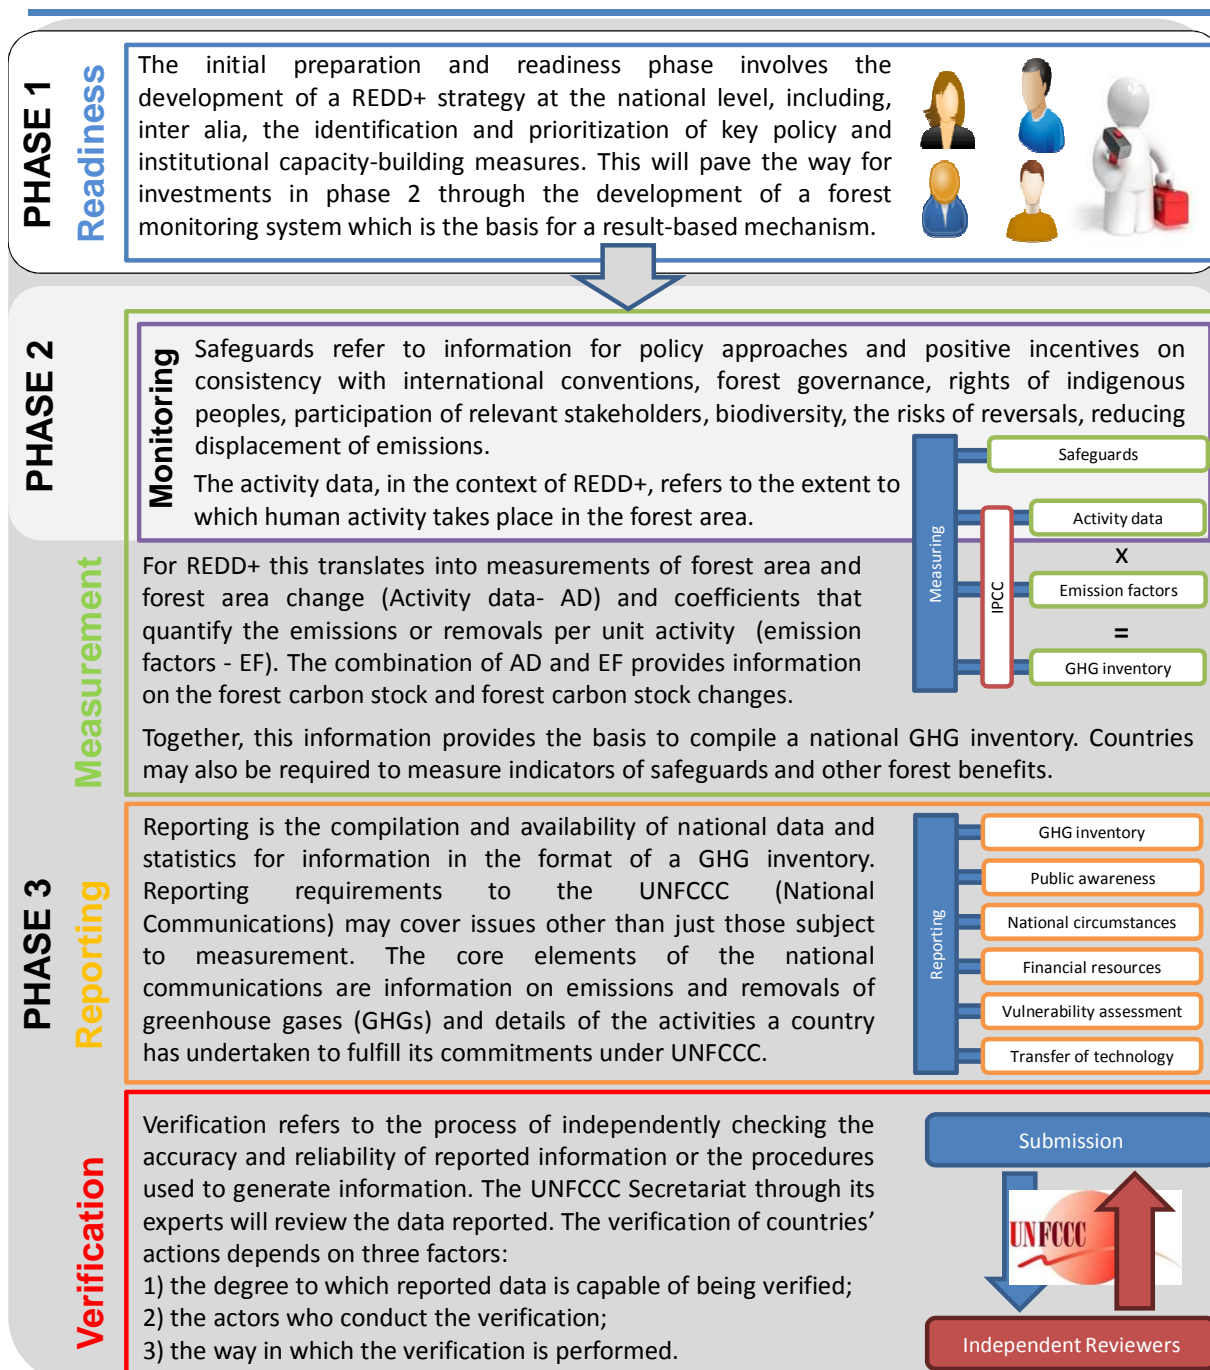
PHASE 1

Readiness

The initial preparation and readiness phase involves the development of a REDD+ strategy at the national level, including, inter alia, the identification and prioritization of key policy and institutional capacity-building measures. This will pave the way for investments in phase 2 through the development of a forest monitoring system which is the basis for a result-based mechanism.

PHASE 2

Monitoring

Safeguards refer to information for policy approaches and positive incentives on consistency with international conventions, forest governance, rights of indigenous peoples, participation of relevant stakeholders, biodiversity, the risks of reversals, reducing displacement of emissions.

The activity data, in the context of REDD+, refers to the extent to which human activity takes place in the forest area.

Measuring

IPCC

Safeguards

Activity data

X

Emission factors

=

GHG inventory

Measurement

For REDD+ this translates into measurements of forest area and forest area change (Activity data- AD) and coefficients that quantify the emissions or removals per unit activity (emission factors - EF). The combination of AD and EF provides information on the forest carbon stock and forest carbon stock changes.

Together, this information provides the basis to compile a national GHG inventory. Countries may also be required to measure indicators of safeguards and other forest benefits.

PHASE 3

Reporting

Reporting is the compilation and availability of national data and statistics for information in the format of a GHG inventory. Reporting requirements to the UNFCCC (National Communications) may cover issues other than just those subject to measurement. The core elements of the national communications are information on emissions and removals of greenhouse gases (GHGs) and details of the activities a country has undertaken to fulfill its commitments under UNFCCC.

Reporting

GHG inventory

Public awareness

National circumstances

Financial resources

Vulnerability assessment

Transfer of technology

Verification

Verification refers to the process of independently checking the accuracy and reliability of reported information or the procedures used to generate information. The UNFCCC Secretariat through its experts will review the data reported. The verification of countries' actions depends on three factors:
1) the degree to which reported data is capable of being verified;
2) the actors who conduct the verification;
3) the way in which the verification is performed.

Submission

UNFCCC

Independent Reviewers